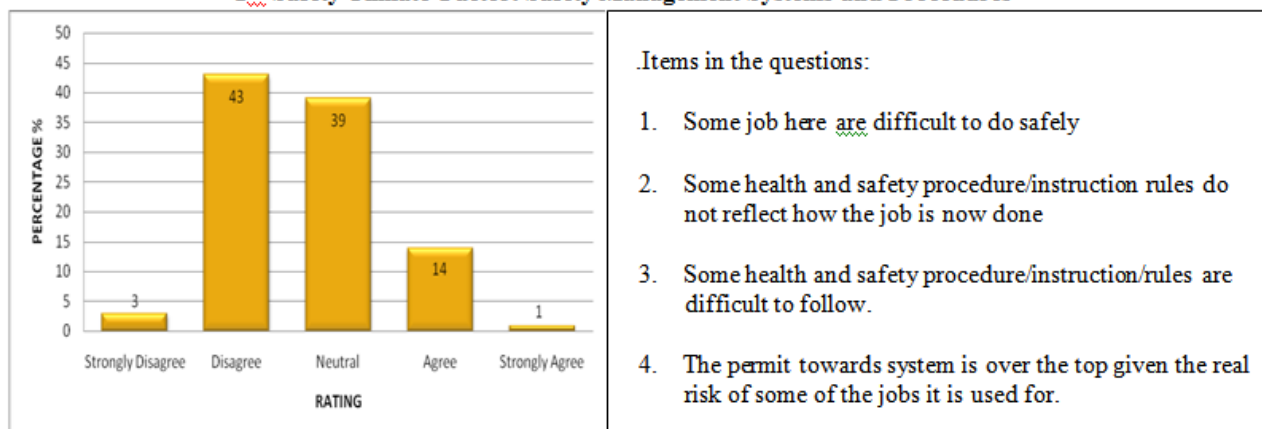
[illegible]

50
45
40
35
30
25
20
15
10
5
0

PERCENTAGE %

43
39
14
3
1

Strongly Disagree
Disagree
Neutral
Agree
Strongly Agree

RATING

.Items in the questions:

1. Some job here are difficult to do safely

2. Some health and safety procedure/instruction rules do not reflect how the job is now done

3. Some health and safety procedure/instruction/rules are difficult to follow.

4. The permit towards system is over the top given the real risk of some of the jobs it is used for.